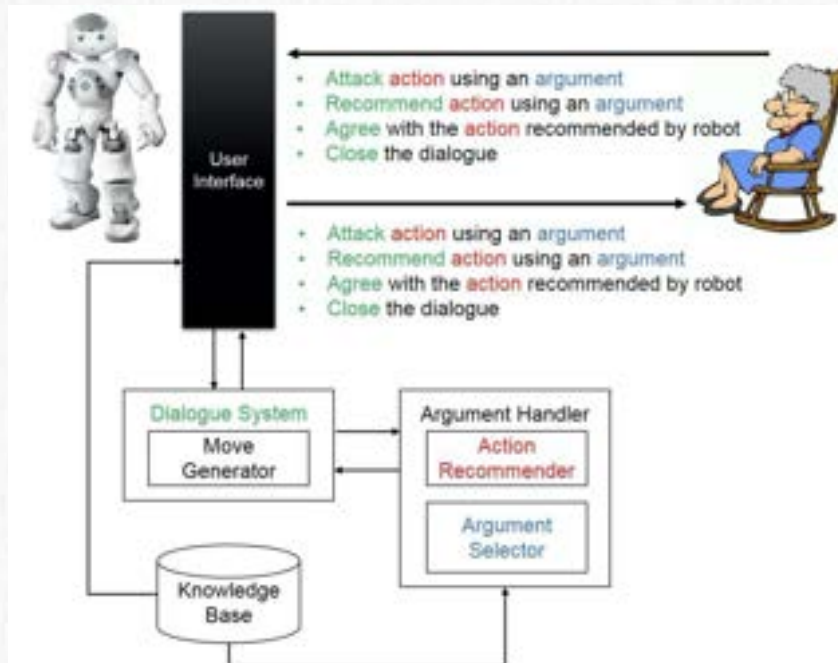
User Interface

Attack action using an argument
Recommend action using an argument
Agree with the action recommended by robot
Close the dialogue

Attack action using an argument
Recommend action using an argument
Agree with the action recommended by robot
Close the dialogue

Dialogue System
Move Generator

Argument Handler
Action Recommender
Argument Selector

Knowledge Base